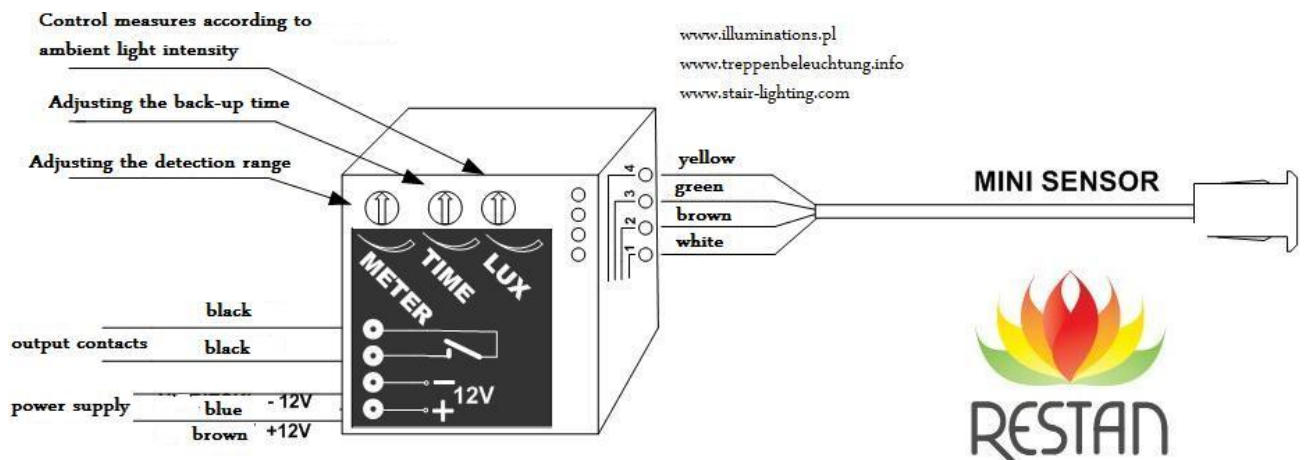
Control measures according to ambient light intensity

Adjusting the back-up time

Adjusting the detection range

www.illuminations.pl
www.treppenbeleuchtung.info
www.stair-lighting.com

METER
TIME
LUX

4 yellow
3 green
2 brown
1 white

MINI SENSOR

black
output contacts
black

power supply
blue - 12V
brown +12V

$-$
$+$ 12V

RESTAN